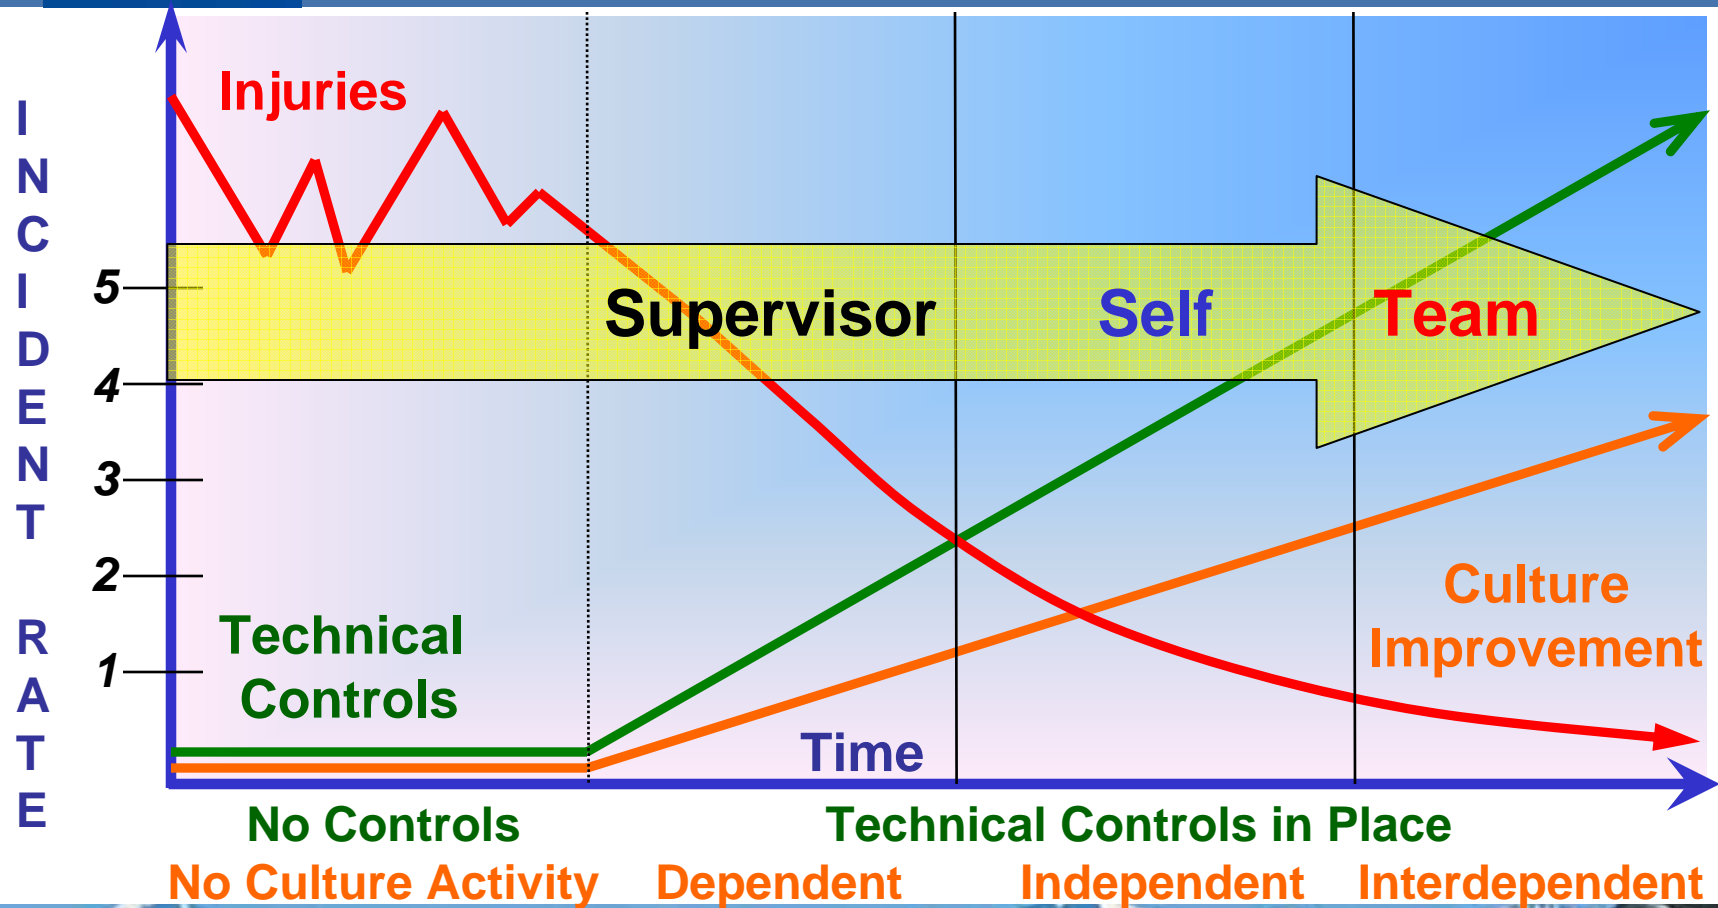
INCIDENT RATE

5
4
3
2
1

Injuries

Supervisor Self Team

Technical Controls

Culture Improvement

Time

No Controls
No Culture Activity

Technical Controls in Place

Dependent Independent Interdependent